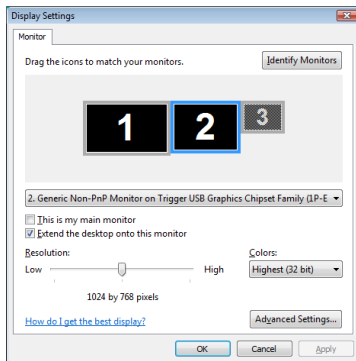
Display Settings

Monitor

Drag the icons to match your monitors.

Identify Monitors

1 2 3

2. Generic Non-PnP Monitor on Trigger USB Graphics Chipset Family (1P-E

This is my main monitor

Extend the desktop onto this monitor

Resolution:

Low High

1024 by 768 pixels

Colors:

Highest (32 bit)

How do I get the best display?

Advanced Settings...

OK Cancel Apply